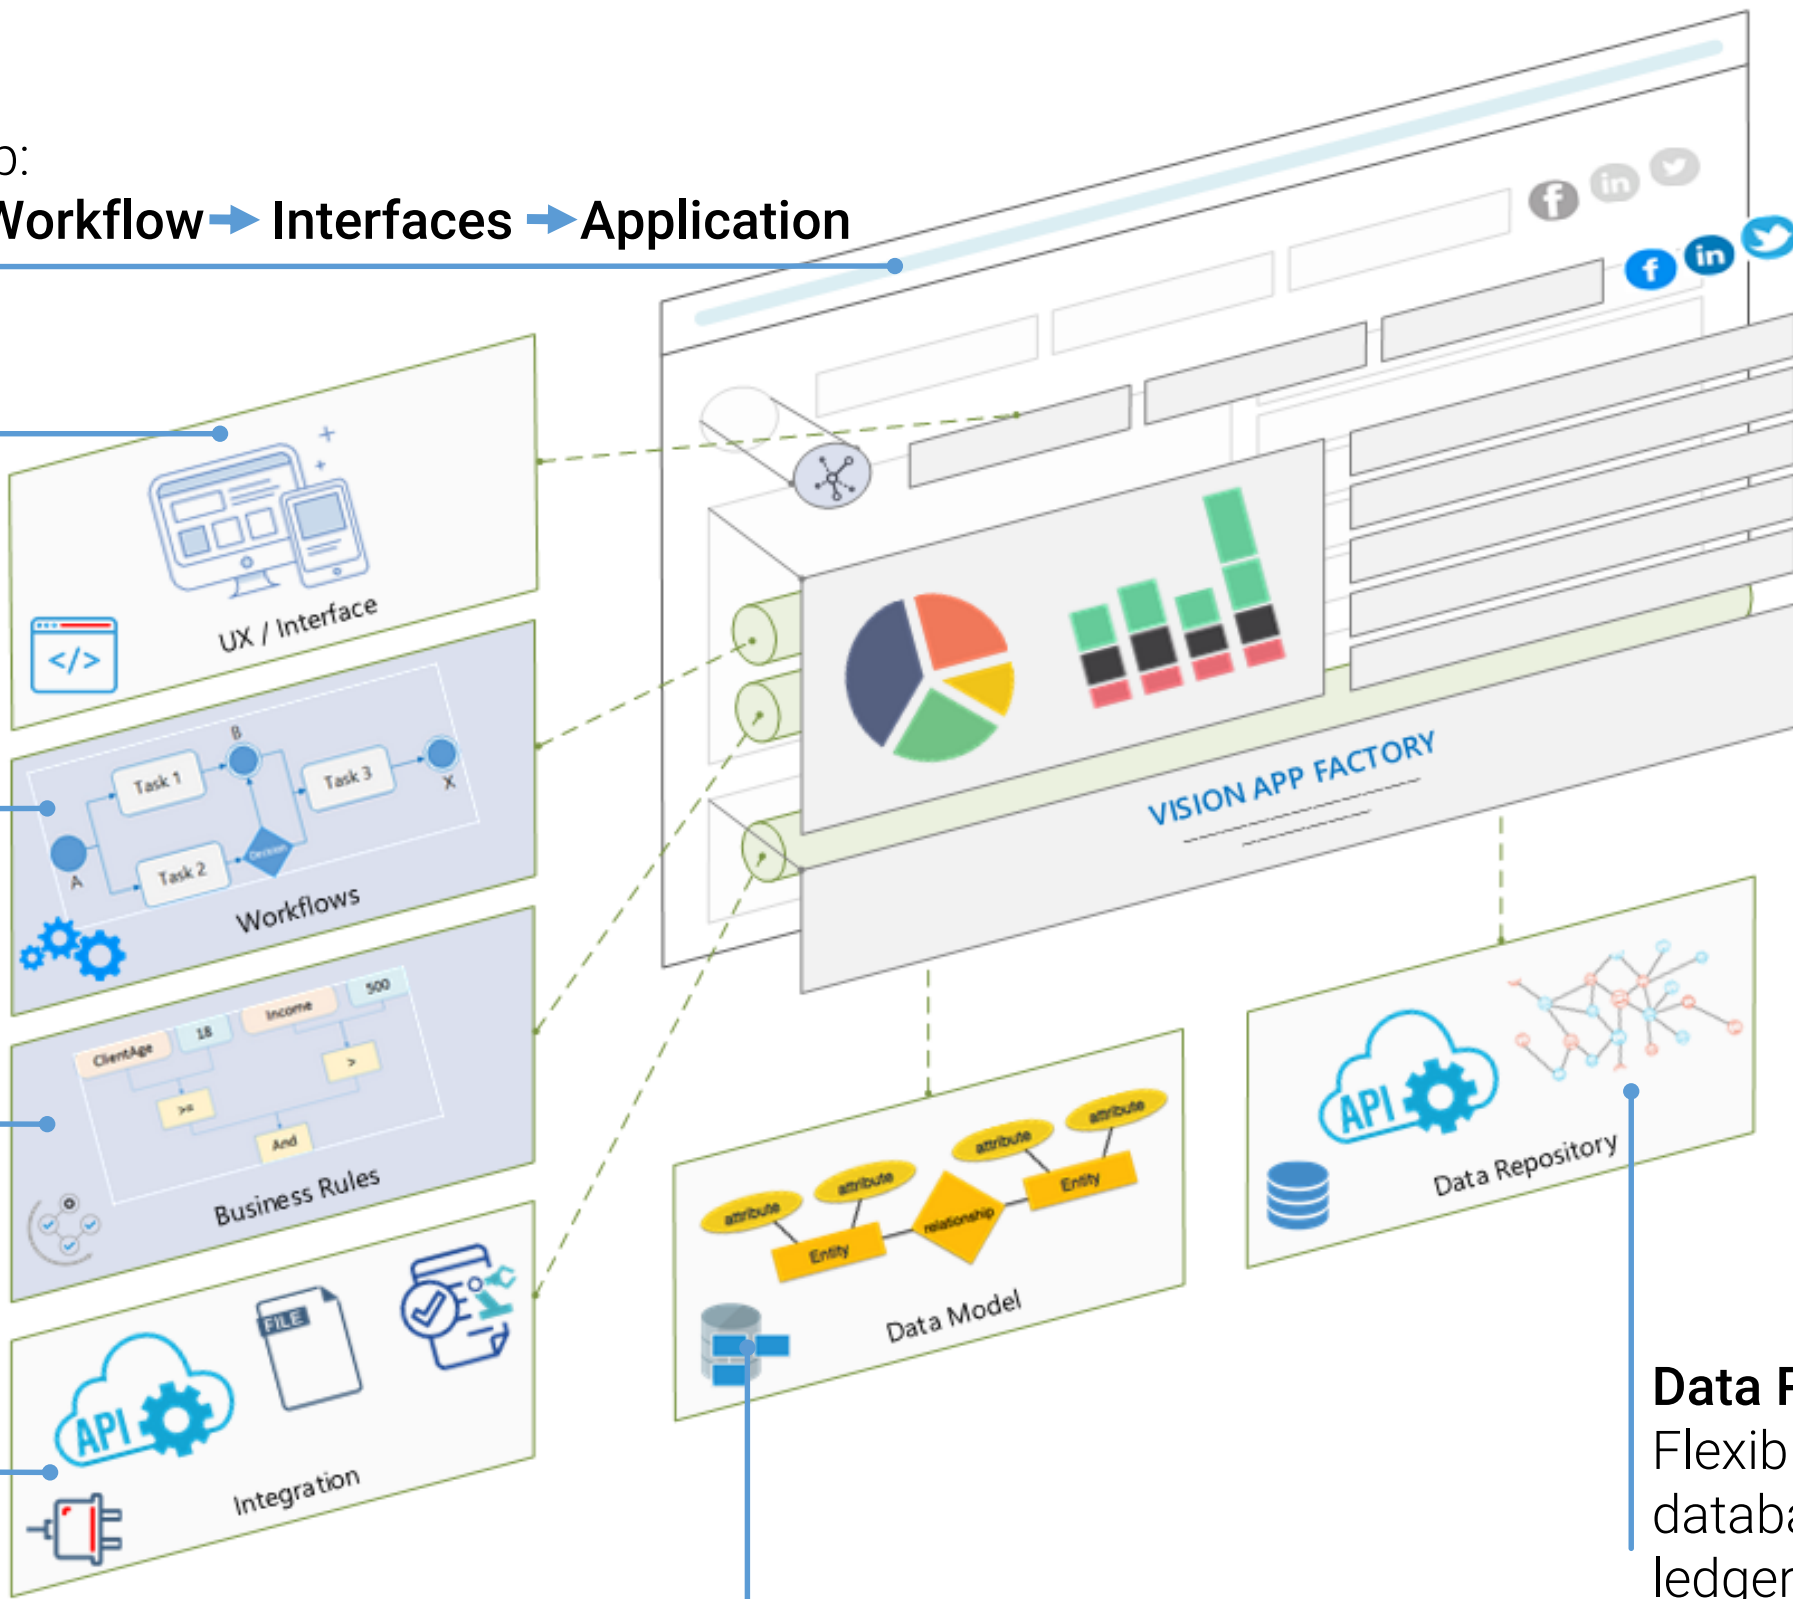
o:
Vorkflow → Interfaces → Application

UX / Interface

</>

Task 1
Task 2
Task 3
B
A
X
Decision
Workflows

ClientAge
18
Income
500
>=
>
And
Business Rules

API
FILE
Integration

VISION APP FACTORY

attribute
attribute
attribute
attribute
Entity
relationship
Entity
Data Model

API
Data Repository

Data R
Flexib
databa
ledger